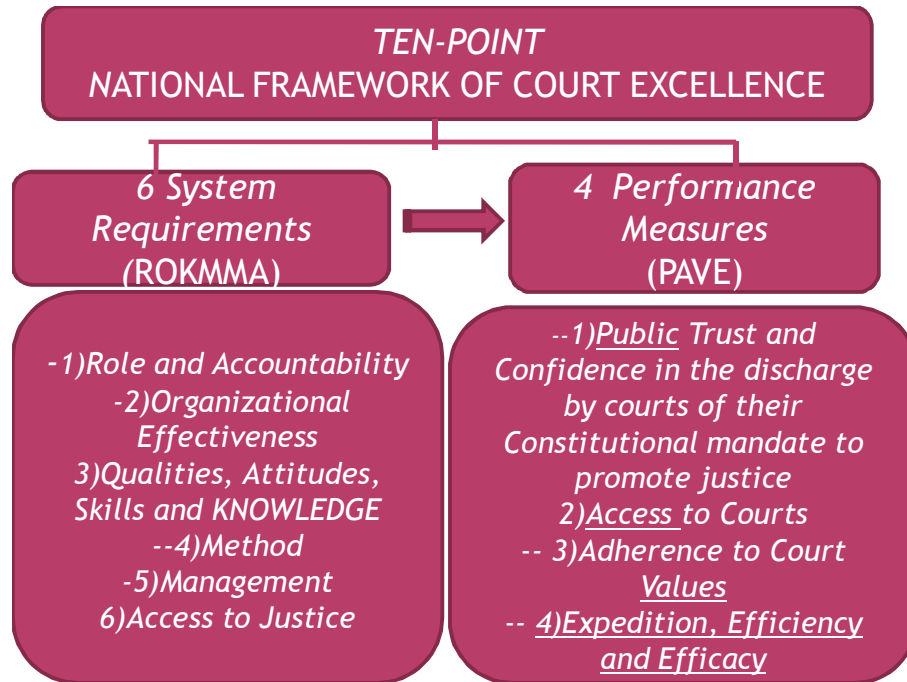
TEN-POINT
NATIONAL FRAMEWORK OF COURT EXCELLENCE

6 System Requirements (ROKMMA)

4 Performance Measures (PAVE)

-1)Role and Accountability
-2)Organizational Effectiveness
3)Qualities, Attitudes, Skills and KNOWLEDGE
--4)Method
-5)Management
6)Access to Justice

--1)Public Trust and Confidence in the discharge by courts of their Constitutional mandate to promote justice
2)Access to Courts
-- 3)Adherence to Court Values
-- 4)Expedition, Efficiency and Efficacy